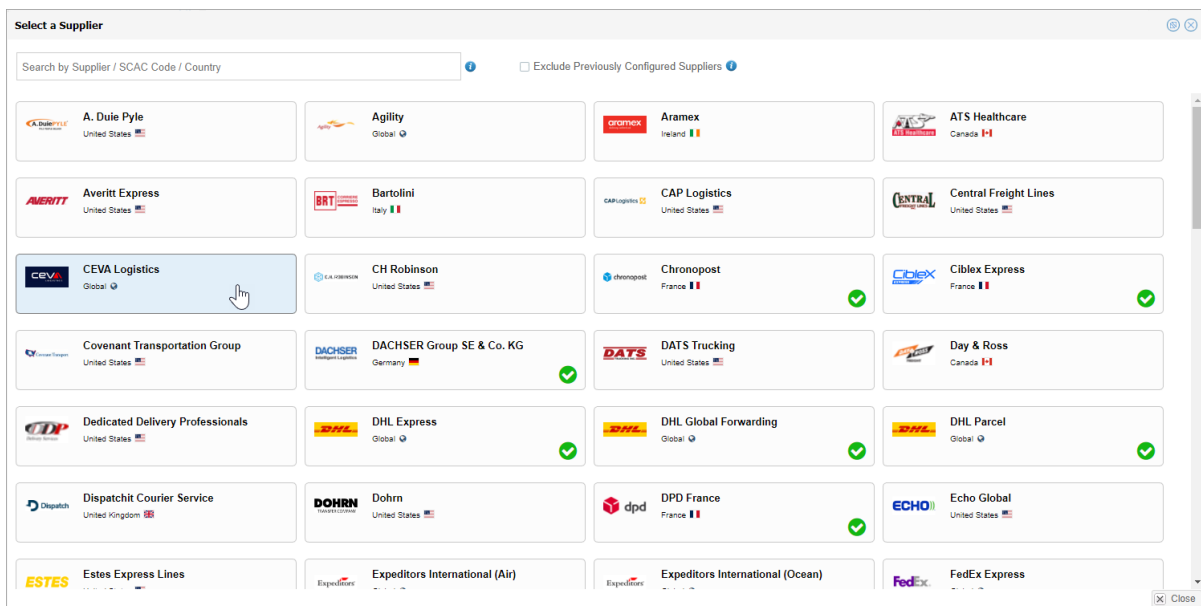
Select a Supplier

Search by Supplier / SCAC Code / Country

Exclude Previously Configured Suppliers

A. DuiePYLE
A. Duie Pyle
United States

Agility
Agility
Global

aramex
Aramex
Ireland

ATS Healthcare
ATS Healthcare
Canada

AVERITT
Averitt Express
United States

BRT
Bartolini
Italy

CAP Logistics
CAP Logistics
United States

CENTRAL
Central Freight Lines
United States

CEVA
CEVA Logistics
Global

C.H.ROBINSON
CH Robinson
United States

chronopost
Chronopost
France

CibleX
Ciblex Express
France

Covenant Transport
Covenant Transportation Group
United States

DACHSER
DACHSER Group SE & Co. KG
Germany

DATS
DATS Trucking
United States

Day & Ross
Day & Ross
Canada

DDP
Dedicated Delivery Professionals
United States

DHL
DHL Express
Global

DHL
DHL Global Forwarding
Global

DHL
DHL Parcel
Global

Dispatchit
Dispatchit Courier Service
United Kingdom

DOHRN
Dohrn
United States

dpd
DPD France
France

ECHO
Echo Global
United States

ESTES
Estes Express Lines
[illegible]

Expeditors
Expeditors International (Air)
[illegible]

Expeditors
Expeditors International (Ocean)
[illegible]

FedEx.
FedEx Express
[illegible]

Close